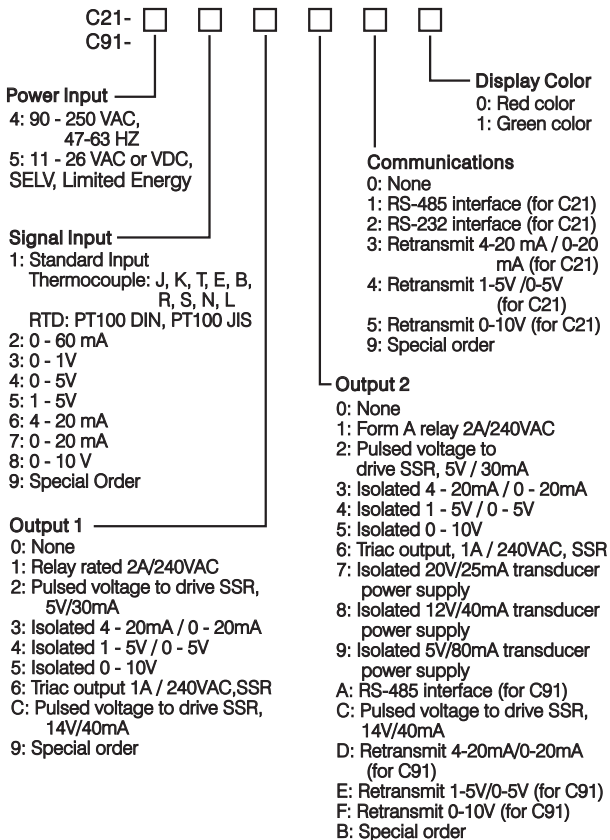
C21-
C91-

Power Input
4: 90 - 250 VAC, 47-63 HZ
5: 11 - 26 VAC or VDC, SELV, Limited Energy

Signal Input
1: Standard Input
Thermocouple: J, K, T, E, B, R, S, N, L
RTD: PT100 DIN, PT100 JIS
2: 0 - 60 mA
3: 0 - 1V
4: 0 - 5V
5: 1 - 5V
6: 4 - 20 mA
7: 0 - 20 mA
8: 0 - 10 V
9: Special Order

Output 1
0: None
1: Relay rated 2A/240VAC
2: Pulsed voltage to drive SSR, 5V/30mA
3: Isolated 4 - 20mA / 0 - 20mA
4: Isolated 1 - 5V / 0 - 5V
5: Isolated 0 - 10V
6: Triac output 1A / 240VAC,SSR
C: Pulsed voltage to drive SSR, 14V/40mA
9: Special order

Display Color
0: Red color
1: Green color

Communications
0: None
1: RS-485 interface (for C21)
2: RS-232 interface (for C21)
3: Retransmit 4-20 mA / 0-20 mA (for C21)
4: Retransmit 1-5V /0-5V (for C21)
5: Retransmit 0-10V (for C21)
9: Special order

Output 2
0: None
1: Form A relay 2A/240VAC
2: Pulsed voltage to drive SSR, 5V / 30mA
3: Isolated 4 - 20mA / 0 - 20mA
4: Isolated 1 - 5V / 0 - 5V
5: Isolated 0 - 10V
6: Triac output, 1A / 240VAC, SSR
7: Isolated 20V/25mA transducer power supply
8: Isolated 12V/40mA transducer power supply
9: Isolated 5V/80mA transducer power supply
A: RS-485 interface (for C91)
C: Pulsed voltage to drive SSR, 14V/40mA
D: Retransmit 4-20mA/0-20mA (for C91)
E: Retransmit 1-5V/0-5V (for C91)
F: Retransmit 0-10V (for C91)
B: Special order